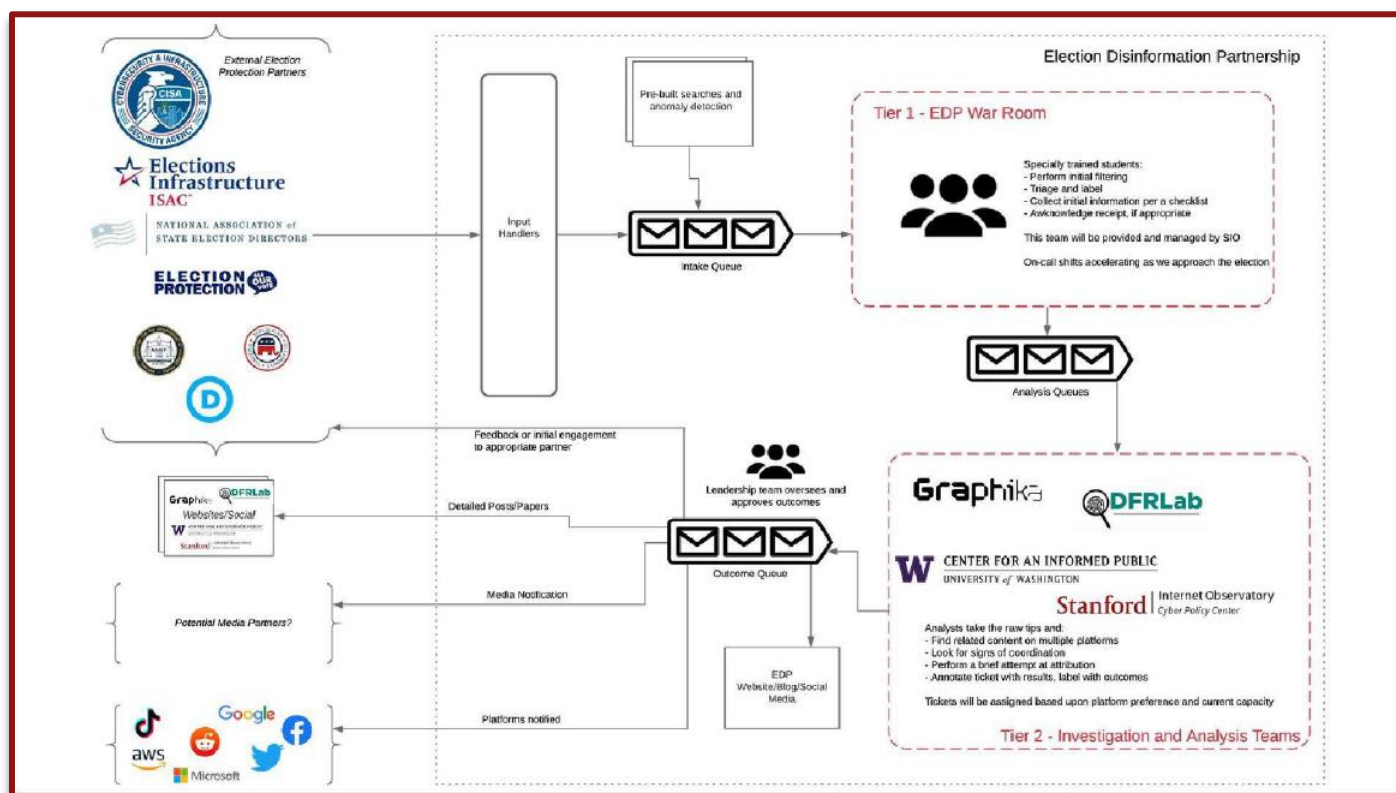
External Election Protection Partners

CYBERSECURITY & INFRASTRUCTURE SECURITY AGENCY
CISA

Elections Infrastructure ISAC

NATIONAL ASSOCIATION of STATE ELECTION DIRECTORS

ELECTION PROTECTION

Election Disinformation Partnership

Input Handlers

Pre-built searches and anomaly detection

Intake Queue

Tier 1 - EDP War Room

Specially trained students:
- Perform initial filtering
- Triage and label
- Collect initial information per a checklist
- Awknowledge receipt, if appropriate

This team will be provided and managed by SIO

On-call shifts accelerating as we approach the election

Analysis Queues

Feedback or initial engagement to appropriate partner

Graphika DFRLab Websites/Social Stanford

Detailed Posts/Papers

Leadership team oversees and approves outcomes

Outcome Queue

Media Notification

Potential Media Partners?

EDP Website/Blog/Social Media

Platforms notified

Google aws Microsoft

Graphika

DFRLab

CENTER FOR AN INFORMED PUBLIC
UNIVERSITY of WASHINGTON

Stanford | Internet Observatory
Cyber Policy Center

Analysts take the raw tips and:
- Find related content on multiple platforms
- Look for signs of coordination
- Perform a brief attempt at attribution
- Annotate ticket with results, label with outcomes

Tickets will be assigned based upon platform preference and current capacity

Tier 2 - Investigation and Analysis Teams